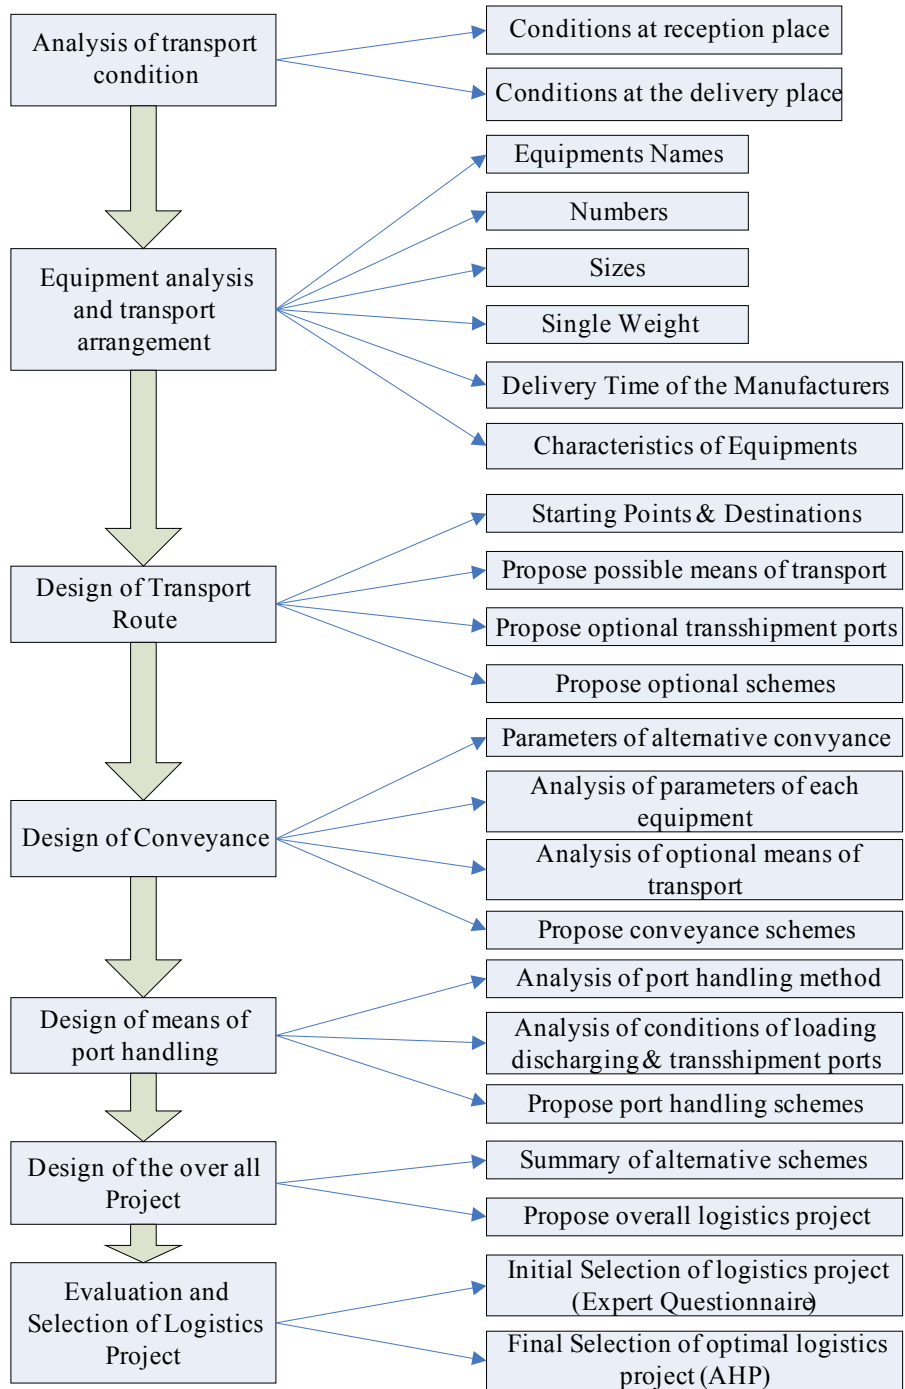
Analysis of transport condition

Conditions at reception place

Conditions at the delivery place

Equipment analysis and transport arrangement

Equipments Names

Numbers

Sizes

Single Weight

Delivery Time of the Manufacturers

Characteristics of Equipments

Design of Transport Route

Starting Points & Destinations

Propose possible means of transport

Propose optional transshipment ports

Propose optional schemes

Design of Conveyance

Parameters of alternative convyance

Analysis of parameters of each equipment

Analysis of optional means of transport

Propose conveyance schemes

Design of means of port handling

Analysis of port handling method

Analysis of conditions of loading discharging & transshipment ports

Propose port handling schemes

Design of the over all Project

Summary of alternative schemes

Propose overall logistics project

Evaluation and Selection of Logistics Project

Initial Selection of logistics project (Expert Questionnaire)

Final Selection of optimal logistics project (AHP)